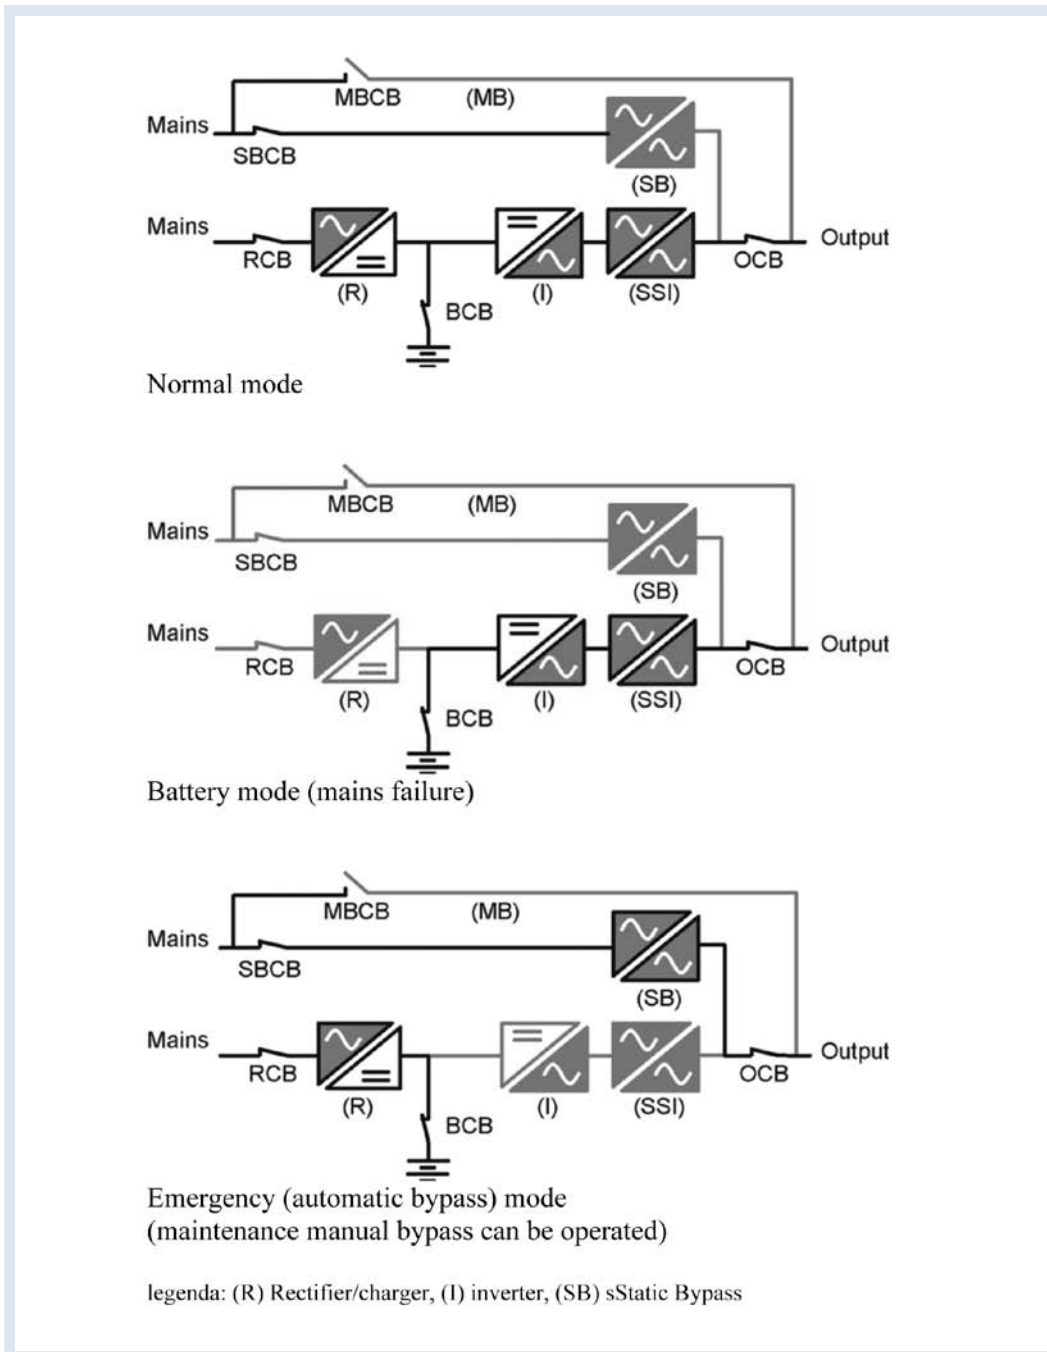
MBCB (MB)
Mains
SBCB
(SB)
Mains
RCB
(R)
BCB
(I)
(SSI)
OCB
Output

Normal mode

MBCB (MB)
Mains
SBCB
(SB)
Mains
RCB
(R)
BCB
(I)
(SSI)
OCB
Output

Battery mode (mains failure)

MBCB (MB)
Mains
SBCB
(SB)
Mains
RCB
(R)
BCB
(I)
(SSI)
OCB
Output

Emergency (automatic bypass) mode
(maintenance manual bypass can be operated)

legenda: (R) Rectifier/charger, (I) inverter, (SB) sStatic Bypass